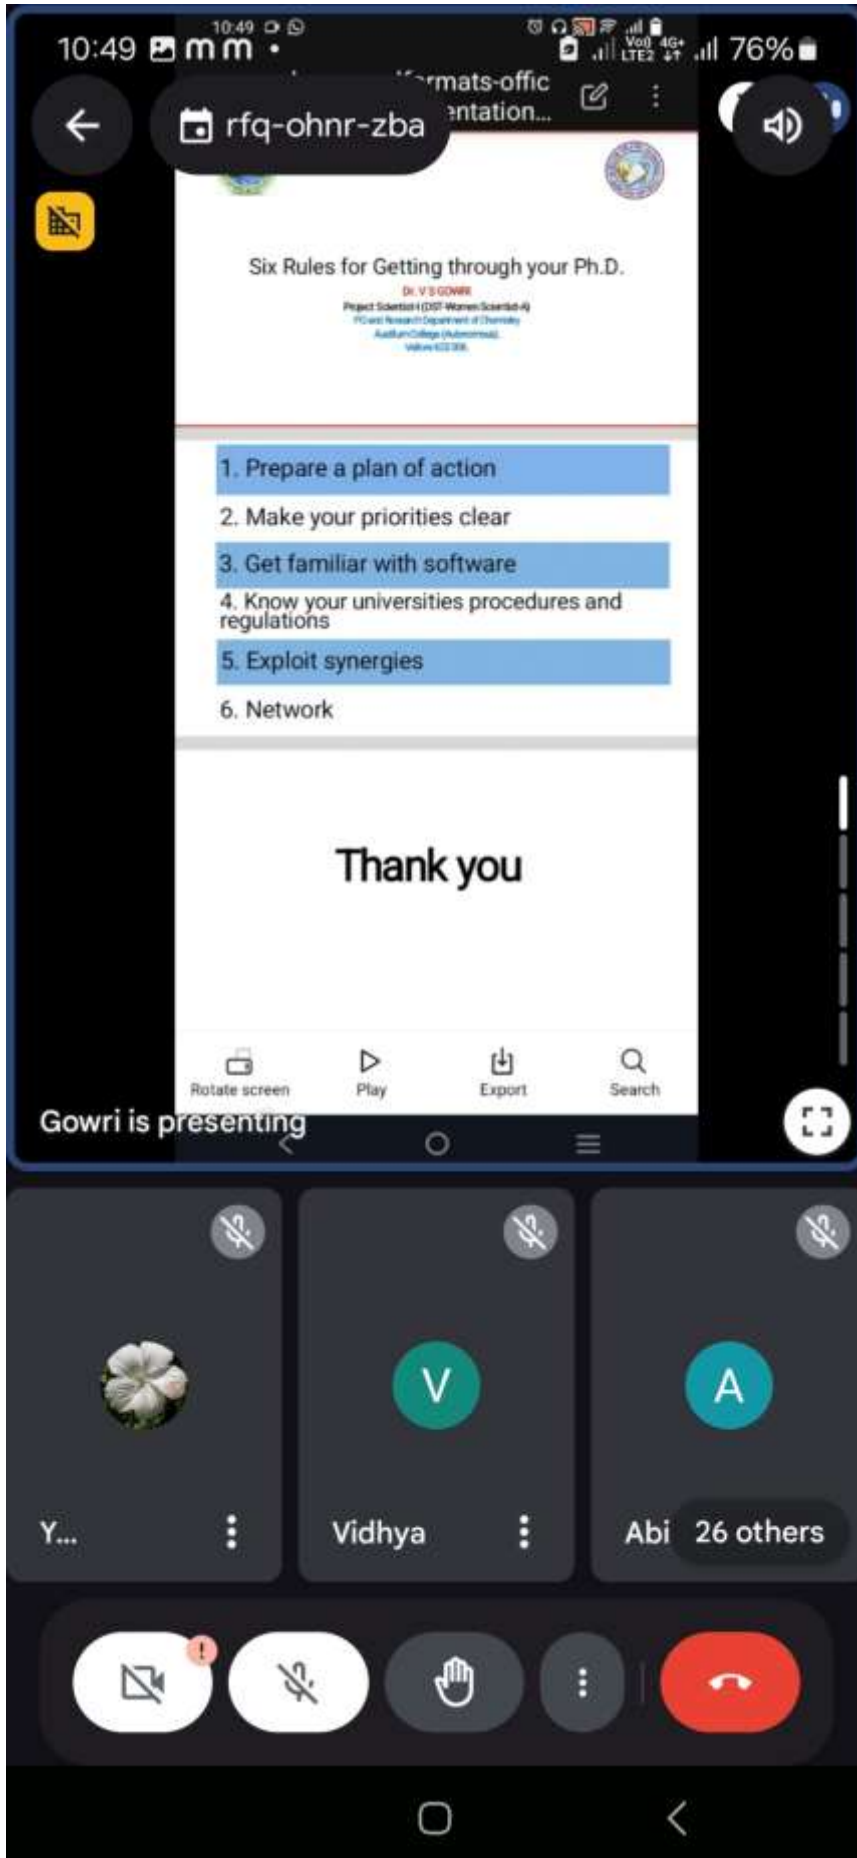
10:49 m m •
10:49
Vo) LTE2 4G+ 76%

rfq-ohnr-zba
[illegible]rmats-offic
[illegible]ntation...

Six Rules for Getting through your Ph.D.
Dr. V S GOWRI
Project Scientist-I (DST-Women Scientist-A)
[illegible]
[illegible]
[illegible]

1. Prepare a plan of action
2. Make your priorities clear
3. Get familiar with software
4. Know your universities procedures and regulations
5. Exploit synergies
6. Network

Thank you

Rotate screen
Play
Export
Search

Gowri is presenting

Y...
Vidhya
V
Abi
A
26 others